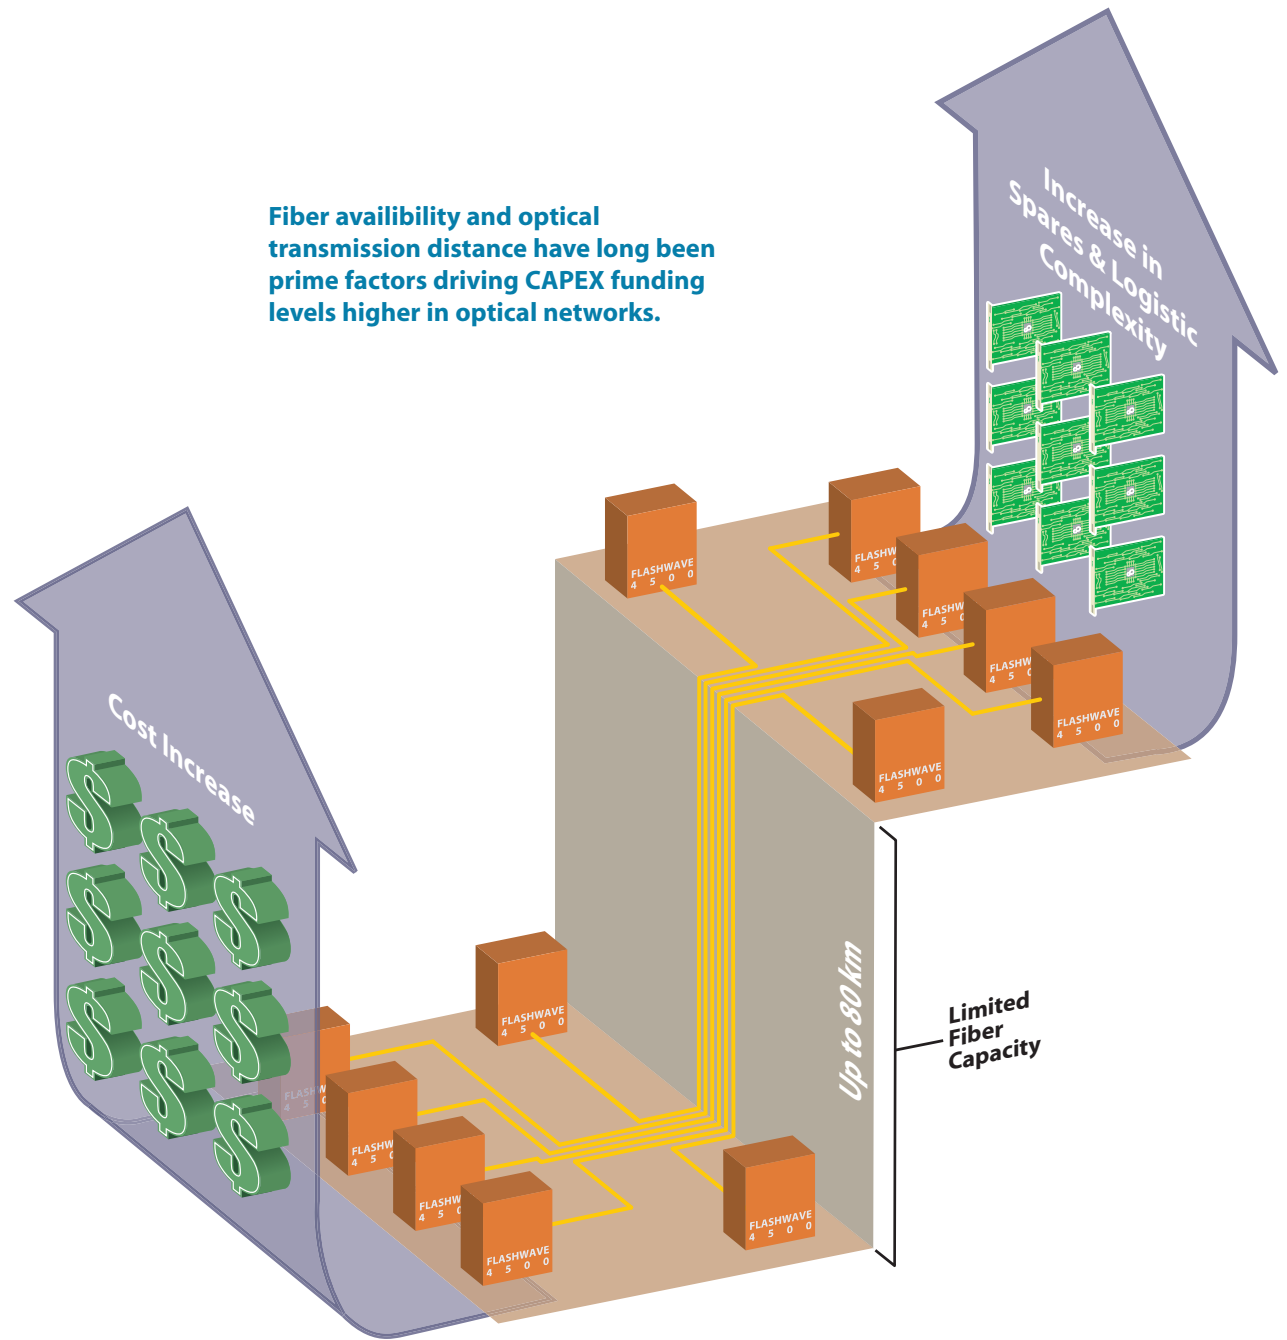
Fiber availibility and optical transmission distance have long been prime factors driving CAPEX funding levels higher in optical networks.

Increase in Spares & Logistic Complexity

FLASHWAVE 4 5 0 0

FLASHW 4 5 0

FLASHW 4 5 0

FLASHW 4 5 0

FLASHWAVE 4 5 0 0

FLASHWAVE 4 5 0 0

Cost Increase

FLASHWAVE 4 5 0 0

FLASHW 4 5 0

FLASHW 4 5 0

FLASHW 4 5 0

FLASHWAVE 4 5 0 0

FLASHWAVE 4 5 0 0

Up to 80 km

Limited Fiber Capacity